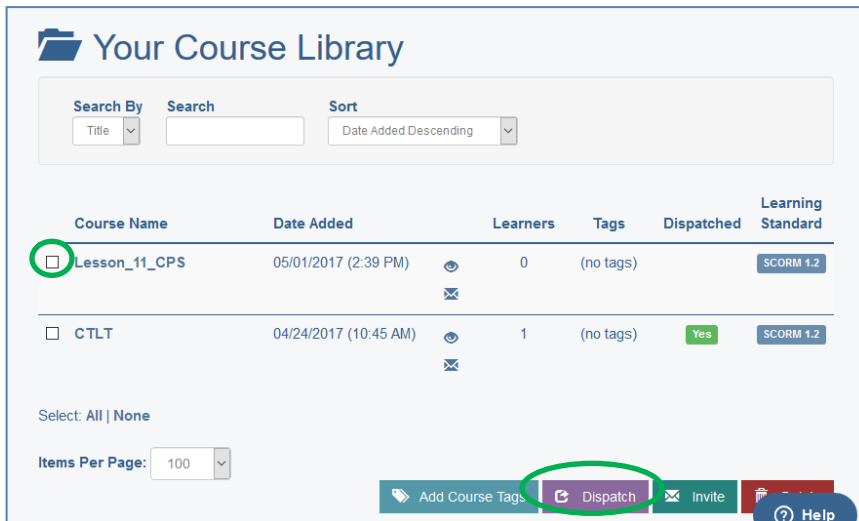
Your Course Library

Search By
Title
Search
Sort
Date Added Descending

| | Course Name | Date Added | | Learners | Tags | Dispatched | Learning Standard |
|---|---|---|---|---|---|---|---|
| ☐ | Lesson_11_CPS | 05/01/2017 (2:39 PM) | | 0 | (no tags) | | SCORM 1.2 |
| ☐ | CTLT | 04/24/2017 (10:45 AM) | | 1 | (no tags) | Yes | SCORM 1.2 |

Select: All | None

Items Per Page: 100

Add Course Tags
Dispatch
Invite
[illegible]
Help